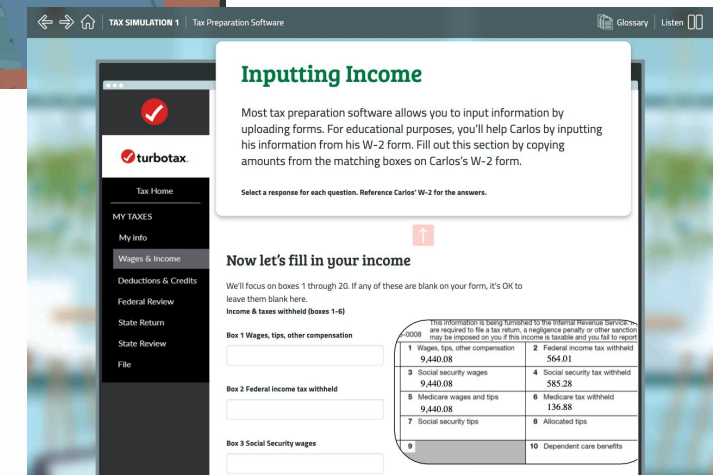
TAX SIMULATION 1 | Tax Preparation Software

Glossary | Listen

Inputting Income

Most tax preparation software allows you to input information by uploading forms. For educational purposes, you'll help Carlos by inputting his information from his W-2 form. Fill out this section by copying amounts from the matching boxes on Carlos's W-2 form.

Select a response for each question. Reference Carlos' W-2 for the answers.

turbotax.

Tax Home

MY TAXES

My info

Wages & Income

Deductions & Credits

Federal Review

State Return

State Review

File

Now let's fill in your income

We'll focus on boxes 1 through 20. If any of these are blank on your form, it's OK to leave them blank here.

Income & taxes withheld (boxes 1-6)

Box 1 Wages, tips, other compensation

Box 2 Federal income tax withheld

Box 3 Social Security wages

-0008 This information is being furnished to the Internal Revenue Service. are required to file a tax return, a negligence penalty or other sanction may be imposed on you if this income is taxable and you fail to report

| 1 Wages, tips, other compensation 9,440.08 | 2 Federal income tax withheld 564.01 |
|---|---|
| 3 Social security wages 9,440.08 | 4 Social security tax withheld 585.28 |
| 5 Medicare wages and tips 9,440.08 | 6 Medicare tax withheld 136.88 |
| 7 Social security tips | 8 Allocated tips |
| 9 | 10 Dependent care benefits |